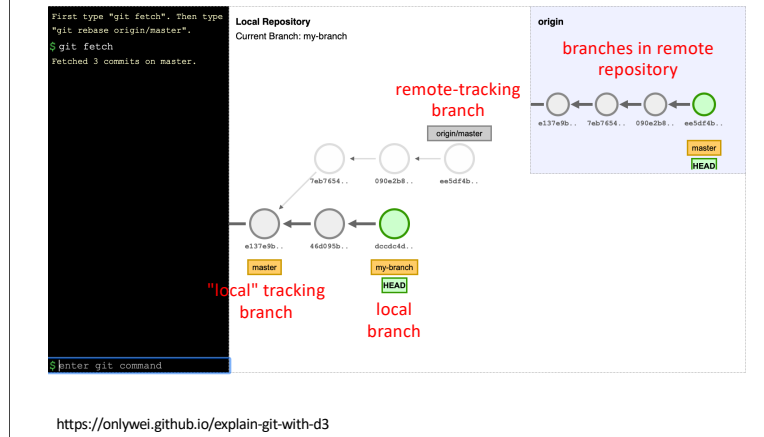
First type "git fetch". Then type "git rebase origin/master".
$ git fetch
Fetched 3 commits on master.

$ enter git command

Local Repository
Current Branch: my-branch

remote-tracking branch

origin/master

7eb7654..
090e2b8..
ee5df4b..

e137e9b..
46d095b..
dccdc4d..

master

my-branch

HEAD

"local" tracking branch

local branch

origin

branches in remote repository

e137e9b..
7eb7654..
090e2b8..
ee5df4b..

master

HEAD

https://onlywei.github.io/explain-git-with-d3